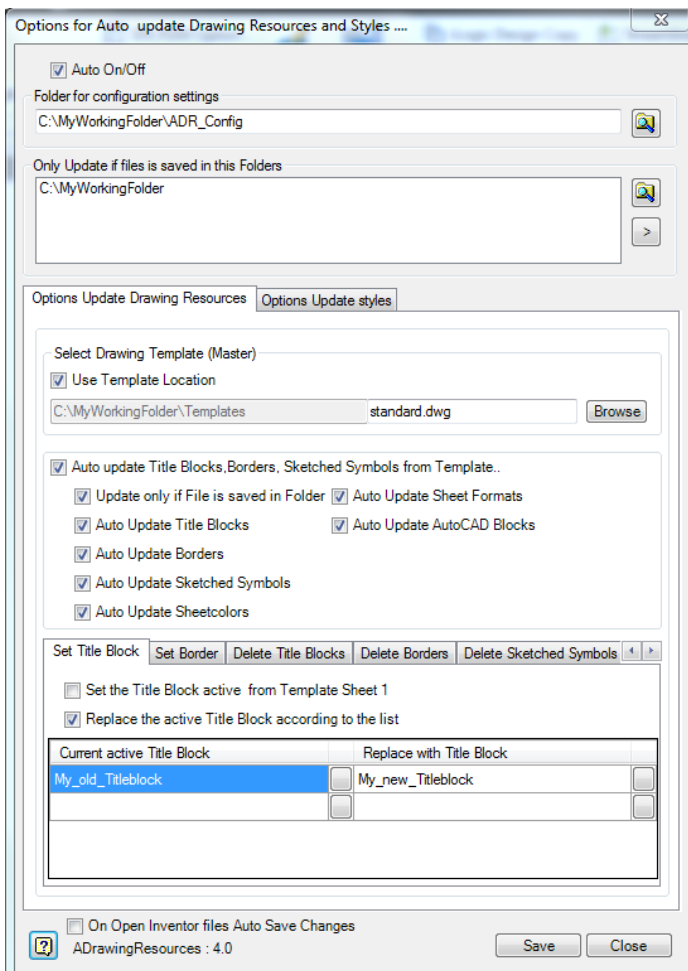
Options for Auto update Drawing Resources and Styles ....

Auto On/Off

Folder for configuration settings

C:\MyWorkingFolder\ADR_Config

Only Update if files is saved in this Folders

C:\MyWorkingFolder

>

Options Update Drawing Resources | Options Update styles

Select Drawing Template (Master)

Use Template Location

C:\MyWorkingFolder\Templates | standard.dwg | Browse

Auto update Title Blocks,Borders, Sketched Symbols from Template..

Update only if File is saved in Folder
Auto Update Sheet Formats
Auto Update Title Blocks
Auto Update AutoCAD Blocks
Auto Update Borders
Auto Update Sketched Symbols
Auto Update Sheetcolors

Set Title Block | Set Border | Delete Title Blocks | Delete Borders | Delete Sketched Symbols

Set the Title Block active from Template Sheet 1

Replace the active Title Block according to the list

| Current active Title Block | Replace with Title Block |
|---|---|
| My_old_Titleblock | My_new_Titleblock |
| | |

On Open Inventor files Auto Save Changes

?

ADrawingResources : 4.0

Save | Close